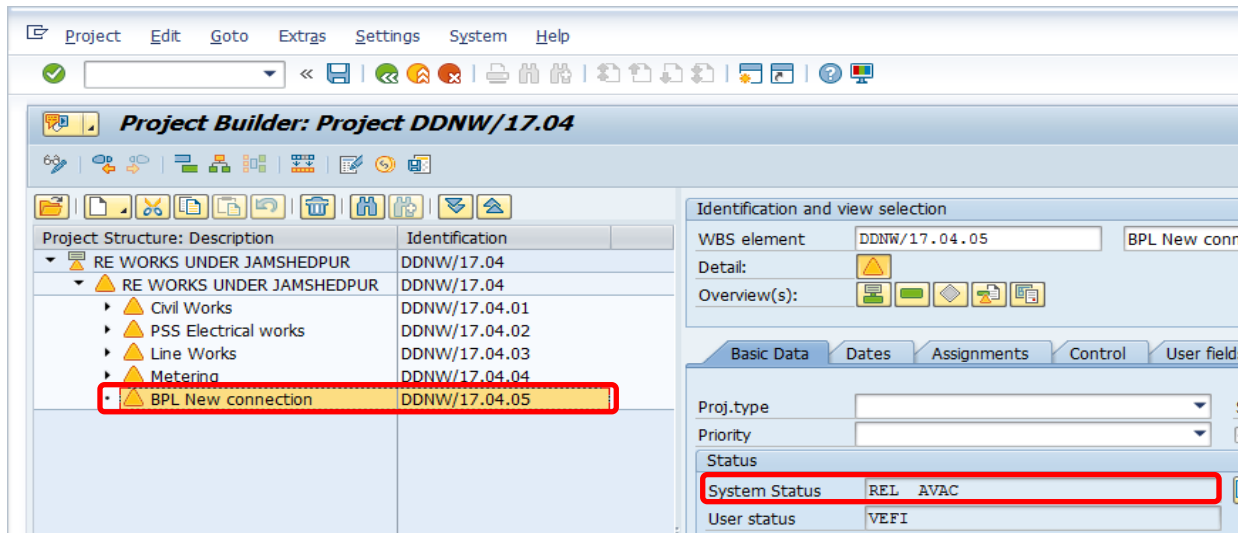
Project Edit Goto Extras Settings System Help

Project Builder: Project DDNW/17.04

| Project Structure: Description | Identification |
|---|---|
| RE WORKS UNDER JAMSHEDPUR | DDNW/17.04 |
| RE WORKS UNDER JAMSHEDPUR | DDNW/17.04 |
| Civil Works | DDNW/17.04.01 |
| PSS Electrical works | DDNW/17.04.02 |
| Line Works | DDNW/17.04.03 |
| Metering | DDNW/17.04.04 |
| BPL New connection | DDNW/17.04.05 |

Identification and view selection

WBS element DDNW/17.04.05 BPL New conn

Detail:

Overview(s):

Basic Data Dates Assignments Control User field

Proj.type

Priority

Status

System Status REL AVAC

User status VEFI